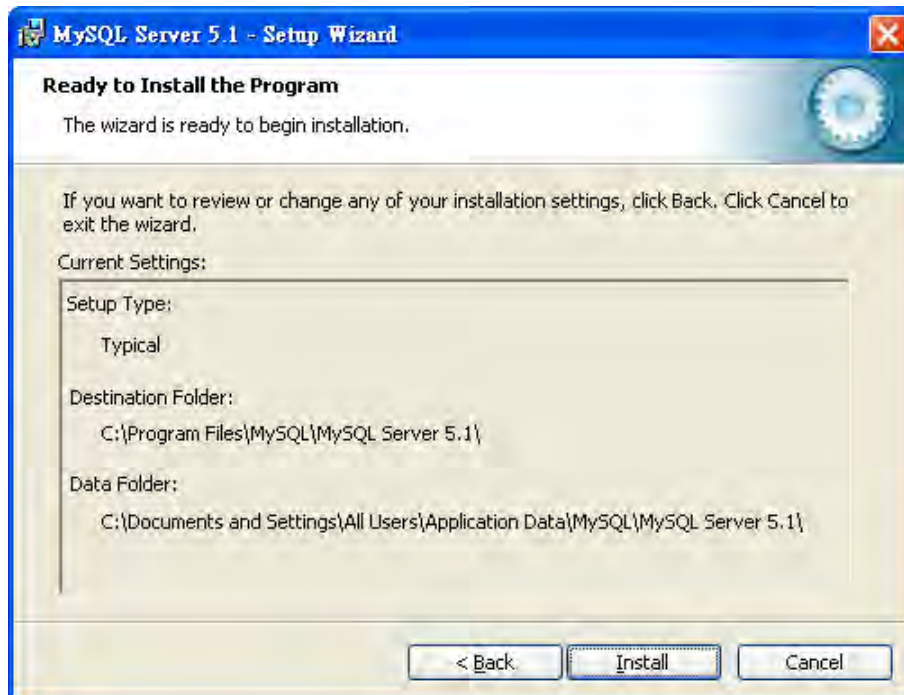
MySQL Server 5.1 - Setup Wizard

Ready to Install the Program

The wizard is ready to begin installation.

If you want to review or change any of your installation settings, click Back. Click Cancel to exit the wizard.

Current Settings:

Setup Type:

Typical

Destination Folder:

C:\Program Files\MySQL\MySQL Server 5.1\

Data Folder:

C:\Documents and Settings\All Users\Application Data\MySQL\MySQL Server 5.1\

< Back

Install

Cancel